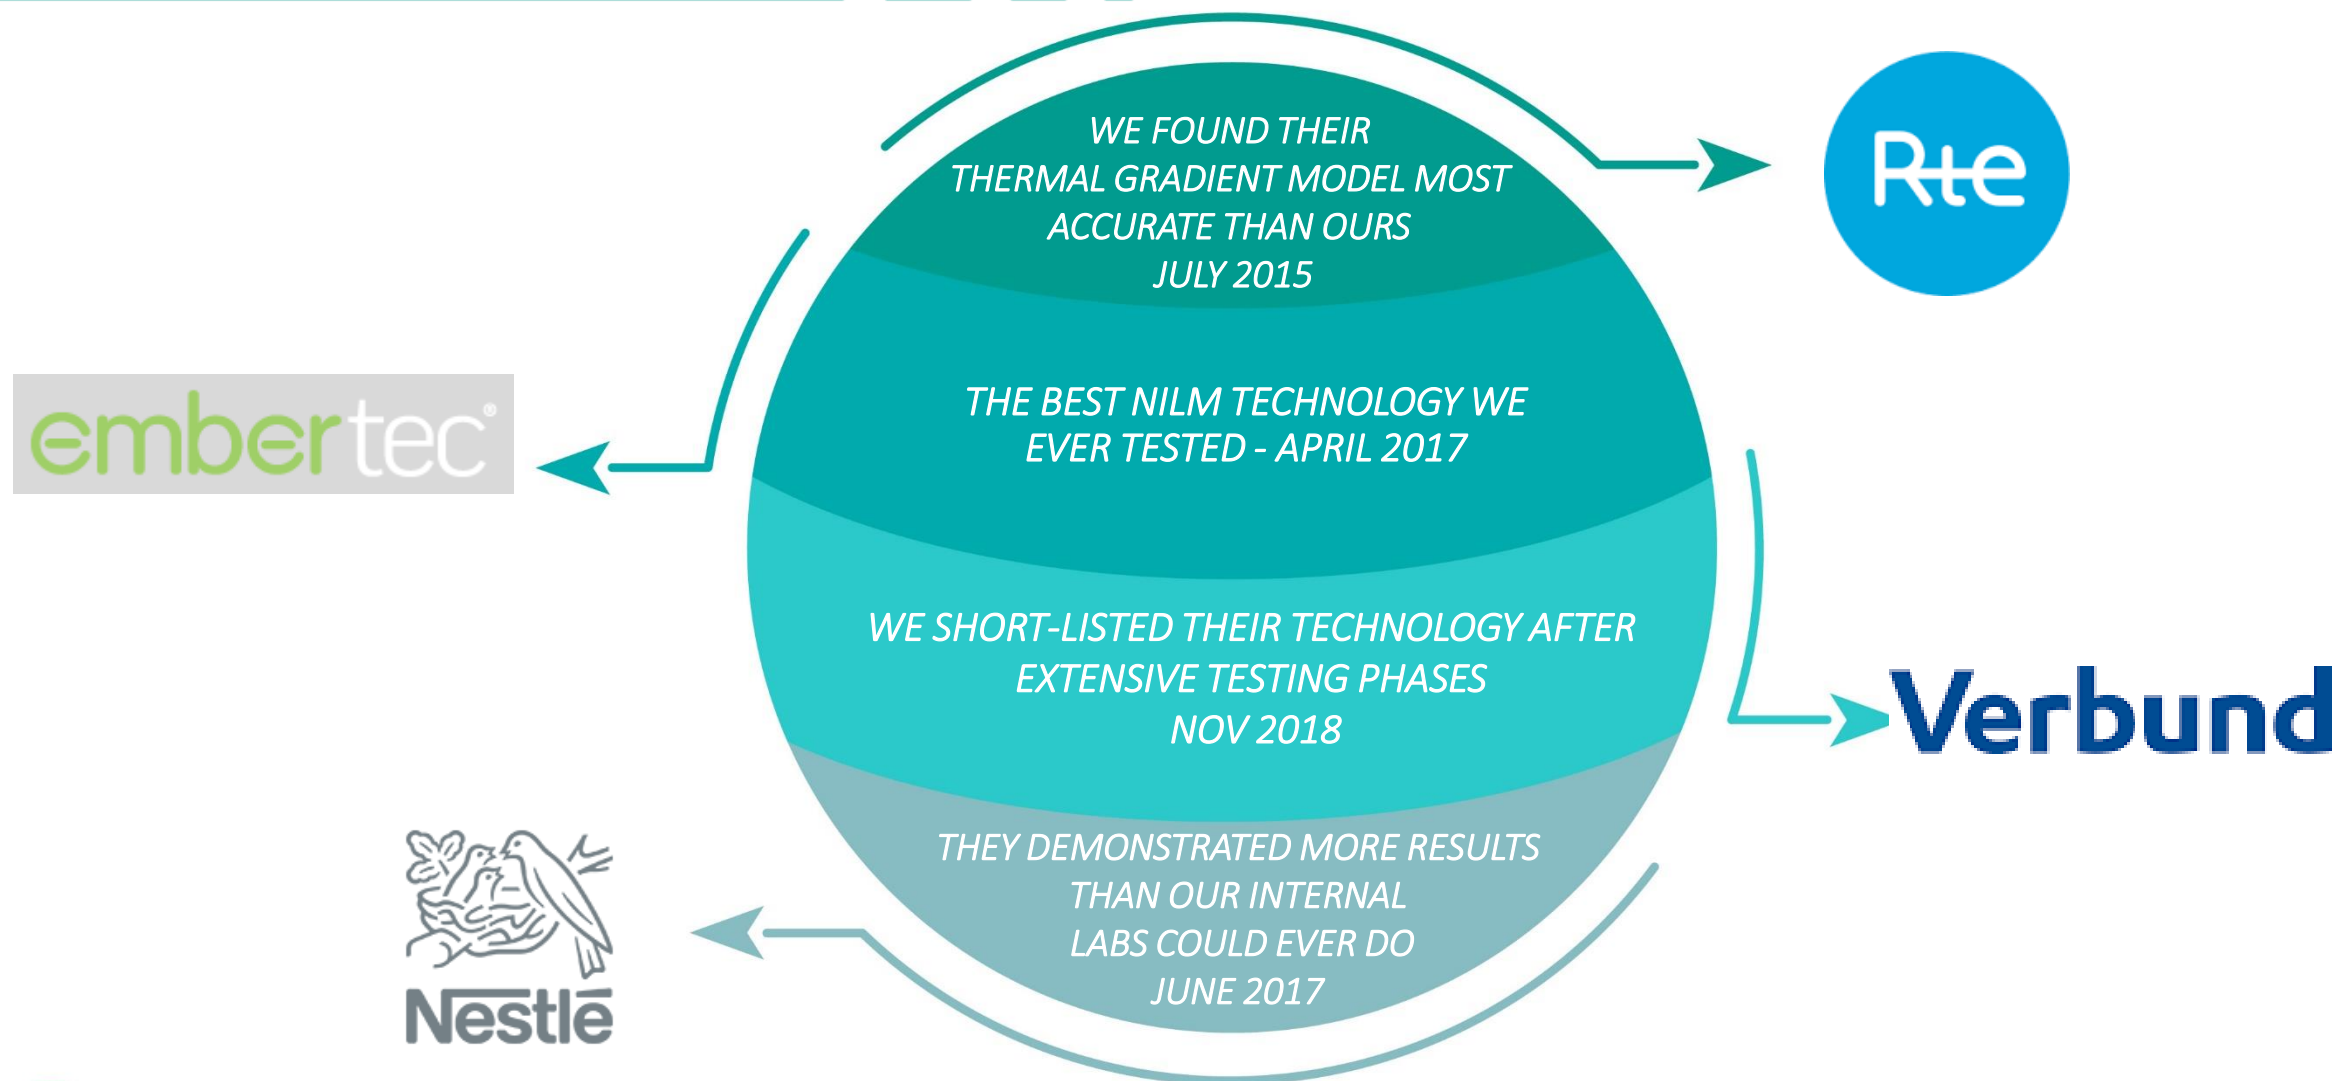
WE FOUND THEIR THERMAL GRADIENT MODEL MOST ACCURATE THAN OURS JULY 2015

Rte

embertec

THE BEST NILM TECHNOLOGY WE EVER TESTED - APRIL 2017

WE SHORT-LISTED THEIR TECHNOLOGY AFTER EXTENSIVE TESTING PHASES NOV 2018

Verbund

THEY DEMONSTRATED MORE RESULTS THAN OUR INTERNAL LABS COULD EVER DO JUNE 2017

Nestlé